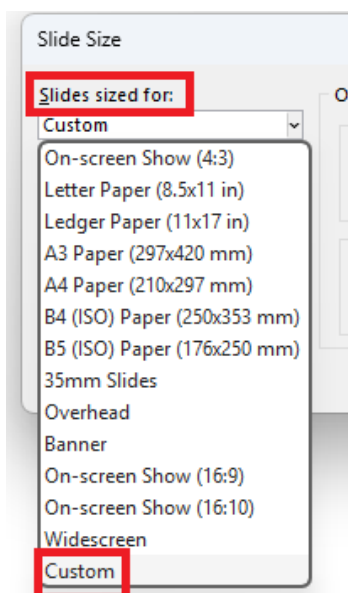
Slide Size

Slides sized for:

O

Custom

On-screen Show (4:3)
Letter Paper (8.5x11 in)
Ledger Paper (11x17 in)
A3 Paper (297x420 mm)
A4 Paper (210x297 mm)
B4 (ISO) Paper (250x353 mm)
B5 (ISO) Paper (176x250 mm)
35mm Slides
Overhead
Banner
On-screen Show (16:9)
On-screen Show (16:10)
Widescreen
Custom